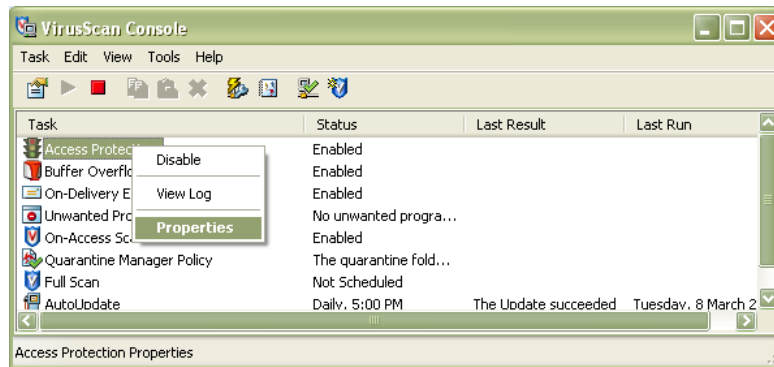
VirusScan Console

Task Edit View Tools Help

| Task | Status | Last Result | Last Run |
|---|---|---|---|
| Access Protecti | Enabled | | |
| Buffer Overflo | Enabled | | |
| On-Delivery E | Enabled | | |
| Unwanted Pro | No unwanted progra... | | |
| On-Access Sc | Enabled | | |
| Quarantine Manager Policy | The quarantine fold... | | |
| Full Scan | Not Scheduled | | |
| AutoUpdate | Daily, 5:00 PM | The Update succeeded | Tuesday, 8 March 2 |

Disable
View Log
Properties

Access Protection Properties